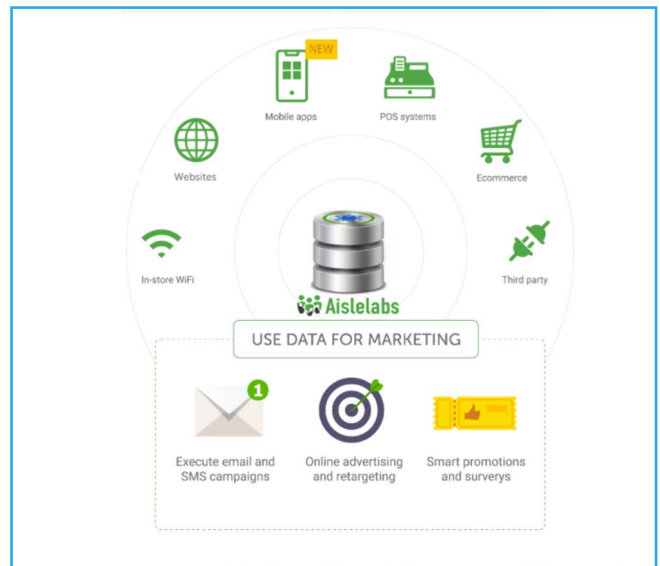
NEW
Mobile apps
POS systems
Websites
Ecommerce
In-store WiFi
Third party
Aislelabs
USE DATA FOR MARKETING
1
Execute email and SMS campaigns
Online advertising and retargeting
Smart promotions and surverys